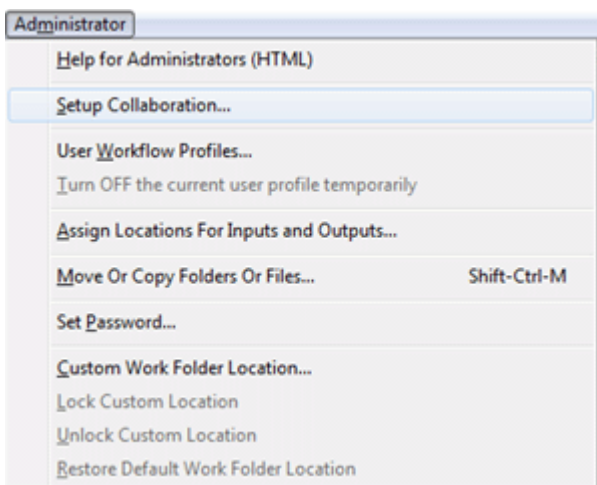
Administrator

Help for Administrators (HTML)

Setup Collaboration...

User Workflow Profiles...

Turn OFF the current user profile temporarily

Assign Locations For Inputs and Outputs...

Move Or Copy Folders Or Files... Shift-Ctrl-M

Set Password...

Custom Work Folder Location...

Lock Custom Location

Unlock Custom Location

Restore Default Work Folder Location